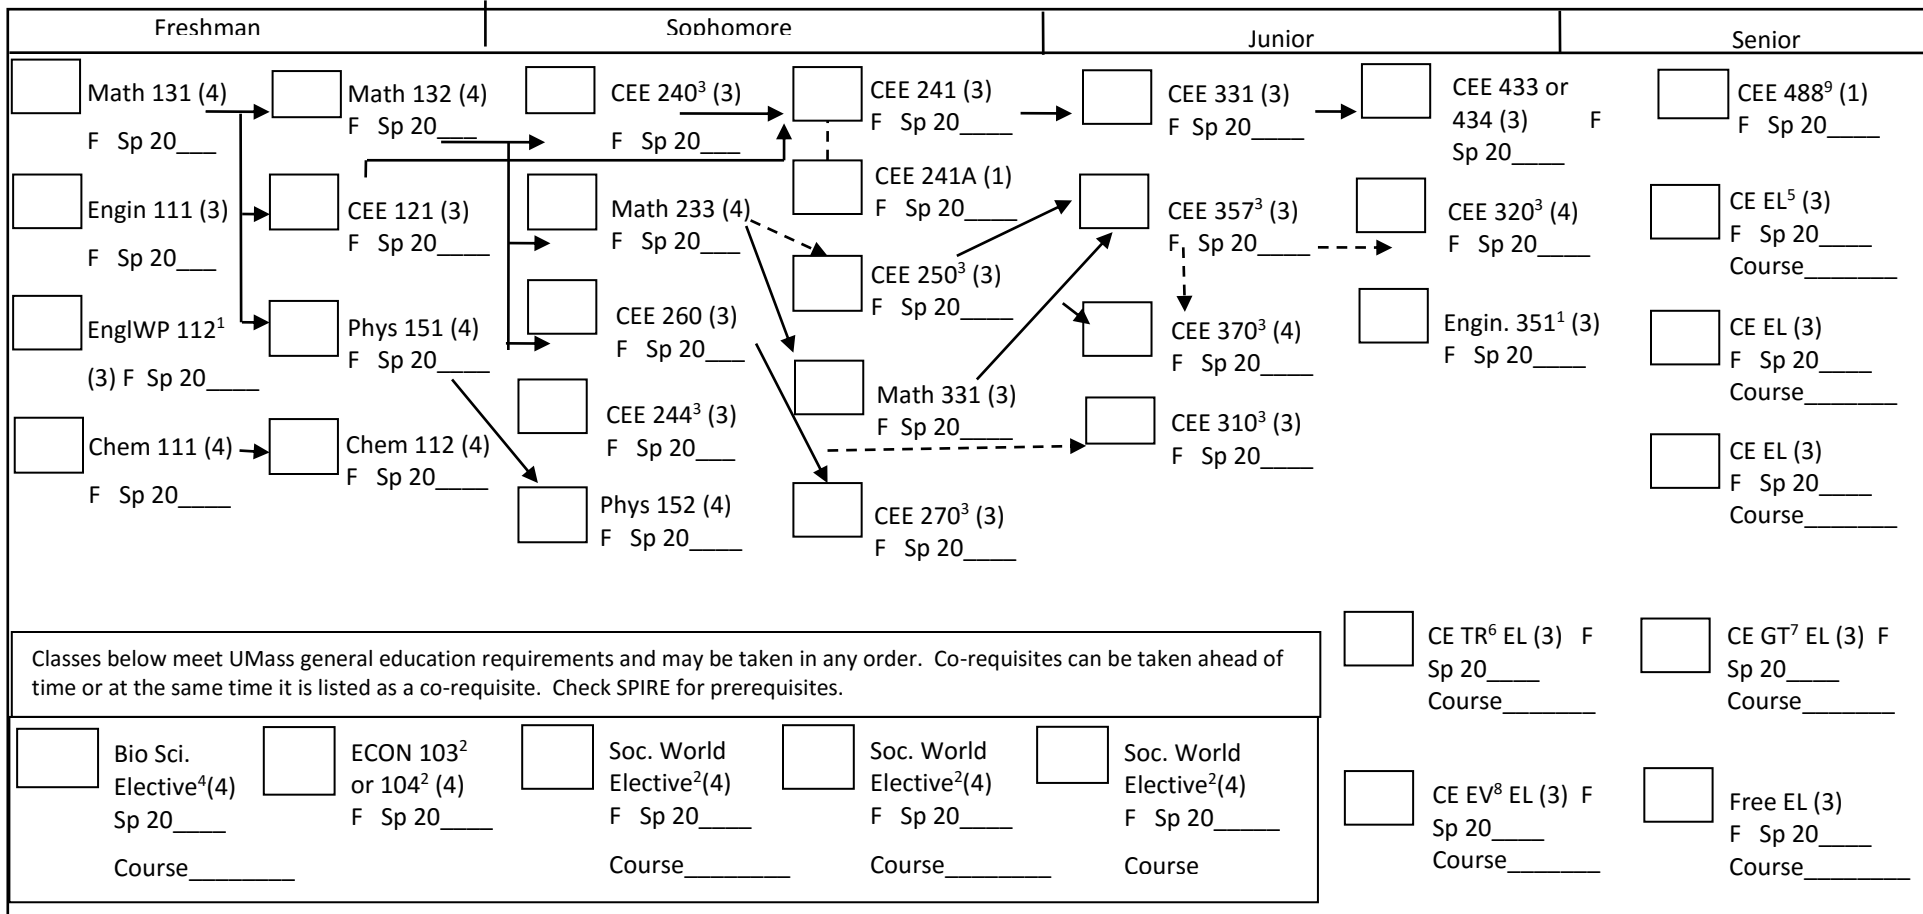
Freshman

Math 131 (4)
F Sp 20___

Engin 111 (3)
F Sp 20___

EnglWP 112$^1$
(3) F Sp 20____

Chem 111 (4)
F Sp 20____

Math 132 (4)
F Sp 20___

CEE 121 (3)
F Sp 20____

Phys 151 (4)
F Sp 20____

Chem 112 (4)
F Sp 20____

Sophomore

CEE 240$^3$ (3)
F Sp 20____

Math 233 (4)
F Sp 20____

CEE 260 (3)
F Sp 20____

CEE 244$^3$ (3)
F Sp 20____

Phys 152 (4)
F Sp 20____

CEE 241 (3)
F Sp 20____

CEE 241A (1)
F Sp 20____

CEE 250$^3$ (3)
F Sp 20____

Math 331 (3)
F Sp 20____

CEE 270$^3$ (3)
F Sp 20____

Junior

CEE 331 (3)
F Sp 20____

CEE 357$^3$ (3)
F Sp 20____

CEE 370$^3$ (4)
F Sp 20____

CEE 310$^3$ (3)
F Sp 20____

CEE 433 or 434 (3) F Sp 20____

CEE 320$^3$ (4)
F Sp 20____

Engin. 351$^1$ (3)
F Sp 20____

Senior

CEE 488$^9$ (1)
F Sp 20____

CE EL$^5$ (3)
F Sp 20____
Course_______

CE EL (3)
F Sp 20____
Course_______

CE EL (3)
F Sp 20____
Course_______

Classes below meet UMass general education requirements and may be taken in any order. Co-requisites can be taken ahead of time or at the same time it is listed as a co-requisite. Check SPIRE for prerequisites.

Bio Sci. Elective$^4$(4)
Sp 20____
Course________

ECON 103$^2$ or 104$^2$ (4)
F Sp 20____

Soc. World Elective$^2$(4)
F Sp 20____
Course________

Soc. World Elective$^2$(4)
F Sp 20____
Course________

Soc. World Elective$^2$(4)
F Sp 20_____
Course

CE TR$^6$ EL (3) F Sp 20____
Course_______

CE GT$^7$ EL (3) F Sp 20____
Course_______

CE EV$^8$ EL (3) F Sp 20____
Course_______

Free EL (3)
F Sp 20____
Course_______